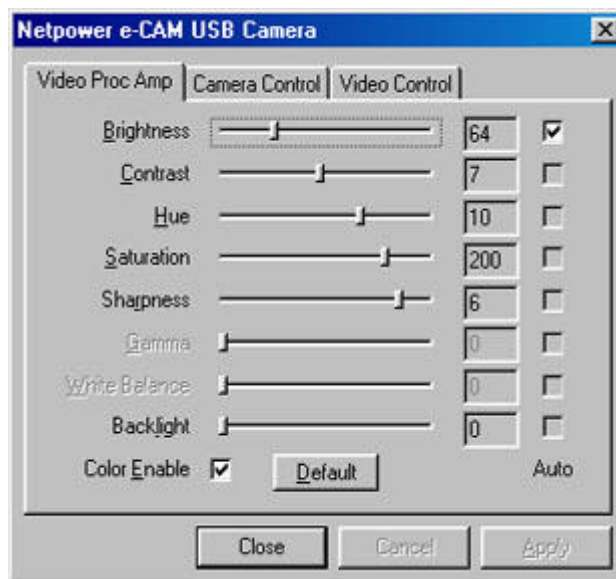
Netpower e-CAM USB Camera

Video Proc Amp | Camera Control | Video Control

| | |
|---|---|
| Brightness | 64 |
| Contrast | 7 |
| Hue | 10 |
| Saturation | 200 |
| Sharpness | 6 |
| Gamma | 0 |
| White Balance | 0 |
| Backlight | 0 |

Color Enable

Default

Auto

Close Cancel Apply